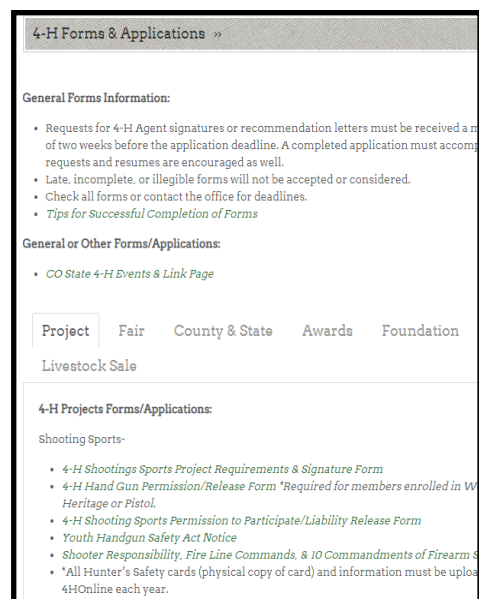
4-H Forms & Applications »

General Forms Information:

- Requests for 4-H Agent signatures or recommendation letters must be received a m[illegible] of two weeks before the application deadline. A completed application must accomp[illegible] requests and resumes are encouraged as well.
- Late, incomplete, or illegible forms will not be accepted or considered.
- Check all forms or contact the office for deadlines.
- Tips for Successful Completion of Forms

General or Other Forms/Applications:

- CO State 4-H Events & Link Page

Project Fair County & State Awards Foundation Livestock Sale

4-H Projects Forms/Applications:

Shooting Sports-

- 4-H Shootings Sports Project Requirements & Signature Form
- 4-H Hand Gun Permission/Release Form *Required for members enrolled in W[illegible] Heritage or Pistol.
- 4-H Shooting Sports Permission to Participate/Liability Release Form
- Youth Handgun Safety Act Notice
- Shooter Responsibility, Fire Line Commands, & 10 Commandments of Firearm S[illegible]
- *All Hunter's Safety cards (physical copy of card) and information must be uploa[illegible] 4HOnline each year.